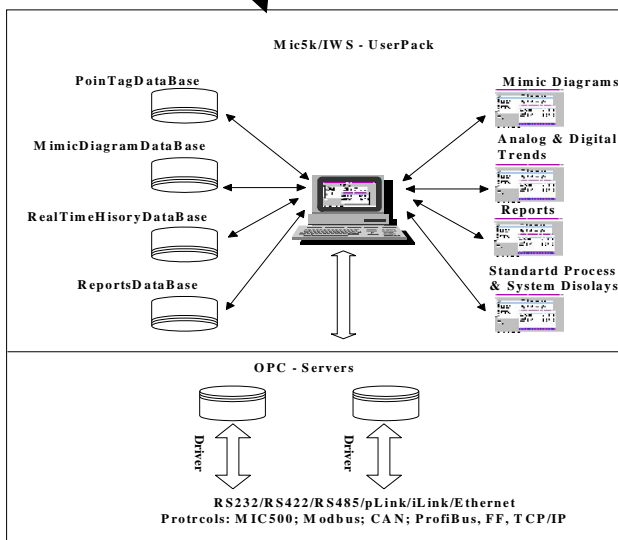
Mic5k/IWS - UserPack

PoinTagDataBase

MimicDiagramDataBase

RealTimeHisoryDataBase

ReportsDataBase

Mimic Diagrams

Analog & Digital Trends

Reports

Standartd Process & System Disolays

OPC - Servers

Driver

Driver

RS232/RS422/RS485/pLink/iLink/Ethernet
Protrcols: MIC500; Modbus; CAN; ProfiBus, FF, TCP/IP